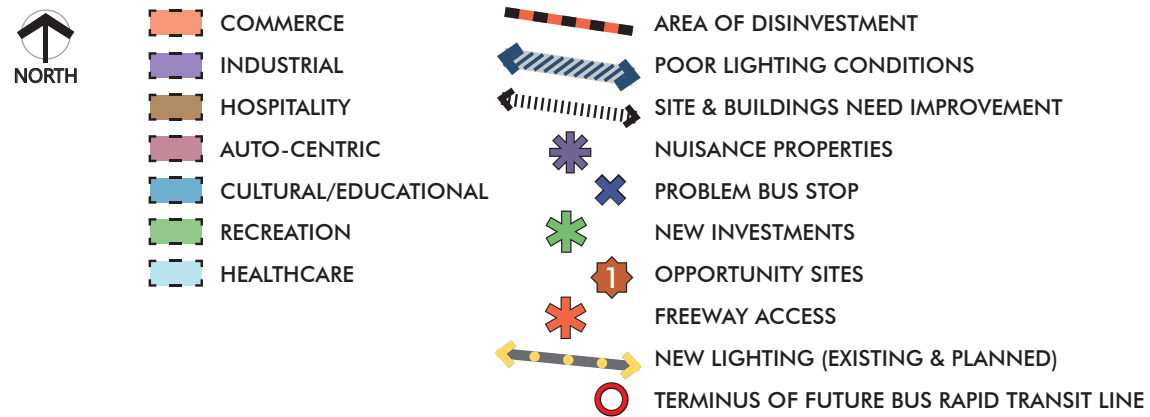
NORTH

COMMERCE
INDUSTRIAL
HOSPITALITY
AUTO-CENTRIC
CULTURAL/EDUCATIONAL
RECREATION
HEALTHCARE

AREA OF DISINVESTMENT
POOR LIGHTING CONDITIONS
SITE & BUILDINGS NEED IMPROVEMENT
NUISANCE PROPERTIES
PROBLEM BUS STOP
NEW INVESTMENTS
1 OPPORTUNITY SITES
FREEWAY ACCESS
NEW LIGHTING (EXISTING & PLANNED)
TERMINUS OF FUTURE BUS RAPID TRANSIT LINE